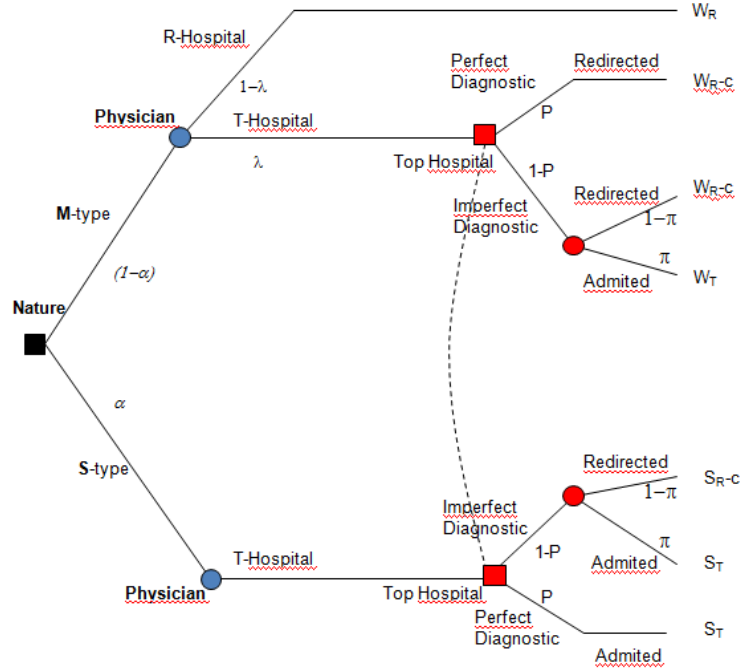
R-Hospital
$W_R$
$1-\lambda$
Perfect Diagnostic
Redirected
$W_R$-c
Physician
T-Hospital
P
$\lambda$
Top Hospital
1-P
Redirected
$W_R$-c
Imperfect Diagnostic
$1-\pi$
M-type
$\pi$
$(1-\alpha)$
Admited
$W_T$
Nature
$\alpha$
S-type
Redirected
$S_R$-c
Imperfect Diagnostic
$1-\pi$
1-P
$\pi$
T-Hospital
Admited
$S_T$
Physician
Top Hospital
P
Perfect Diagnostic
$S_T$
Admited